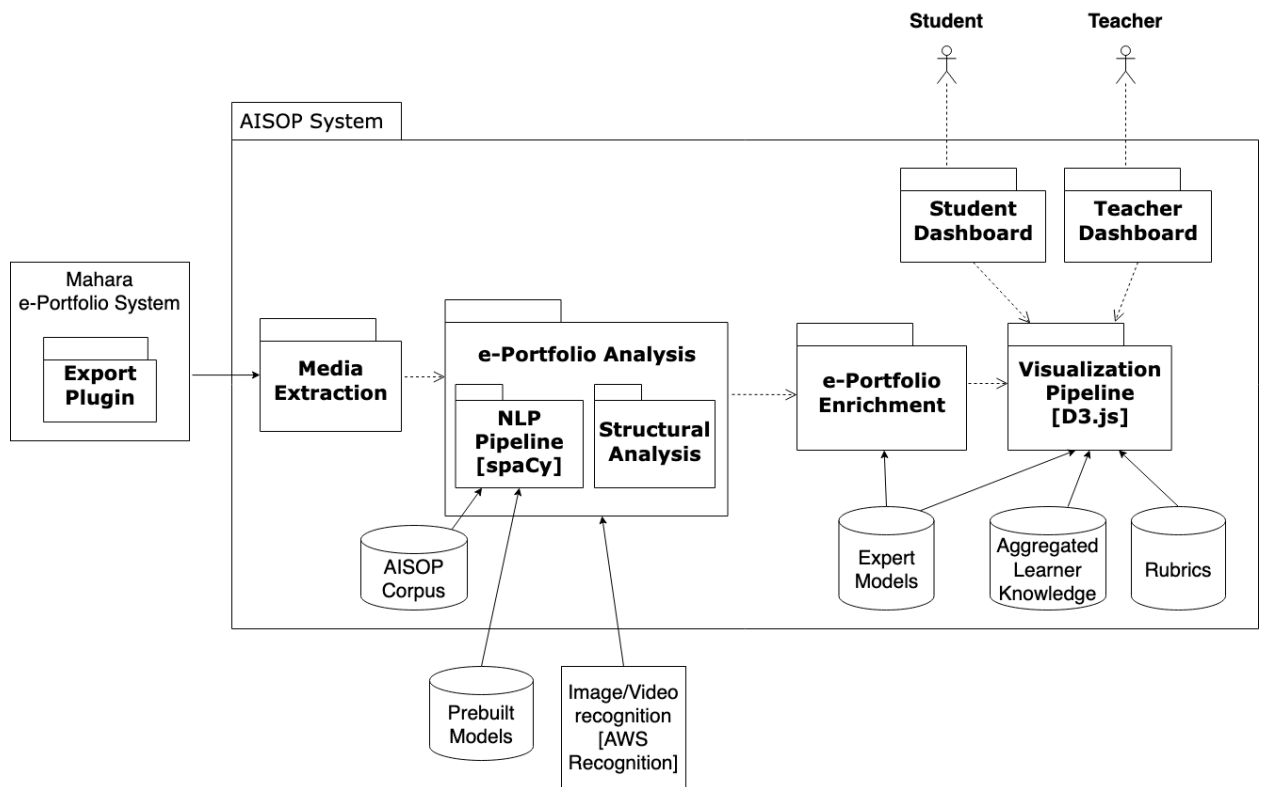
Student

Teacher

AISOP System

Student Dashboard

Teacher Dashboard

Mahara e-Portfolio System

Export Plugin

Media Extraction

e-Portfolio Analysis

NLP Pipeline [spaCy]

Structural Analysis

e-Portfolio Enrichment

Visualization Pipeline [D3.js]

AISOP Corpus

Expert Models

Aggregated Learner Knowledge

Rubrics

Prebuilt Models

Image/Video recognition [AWS Recognition]